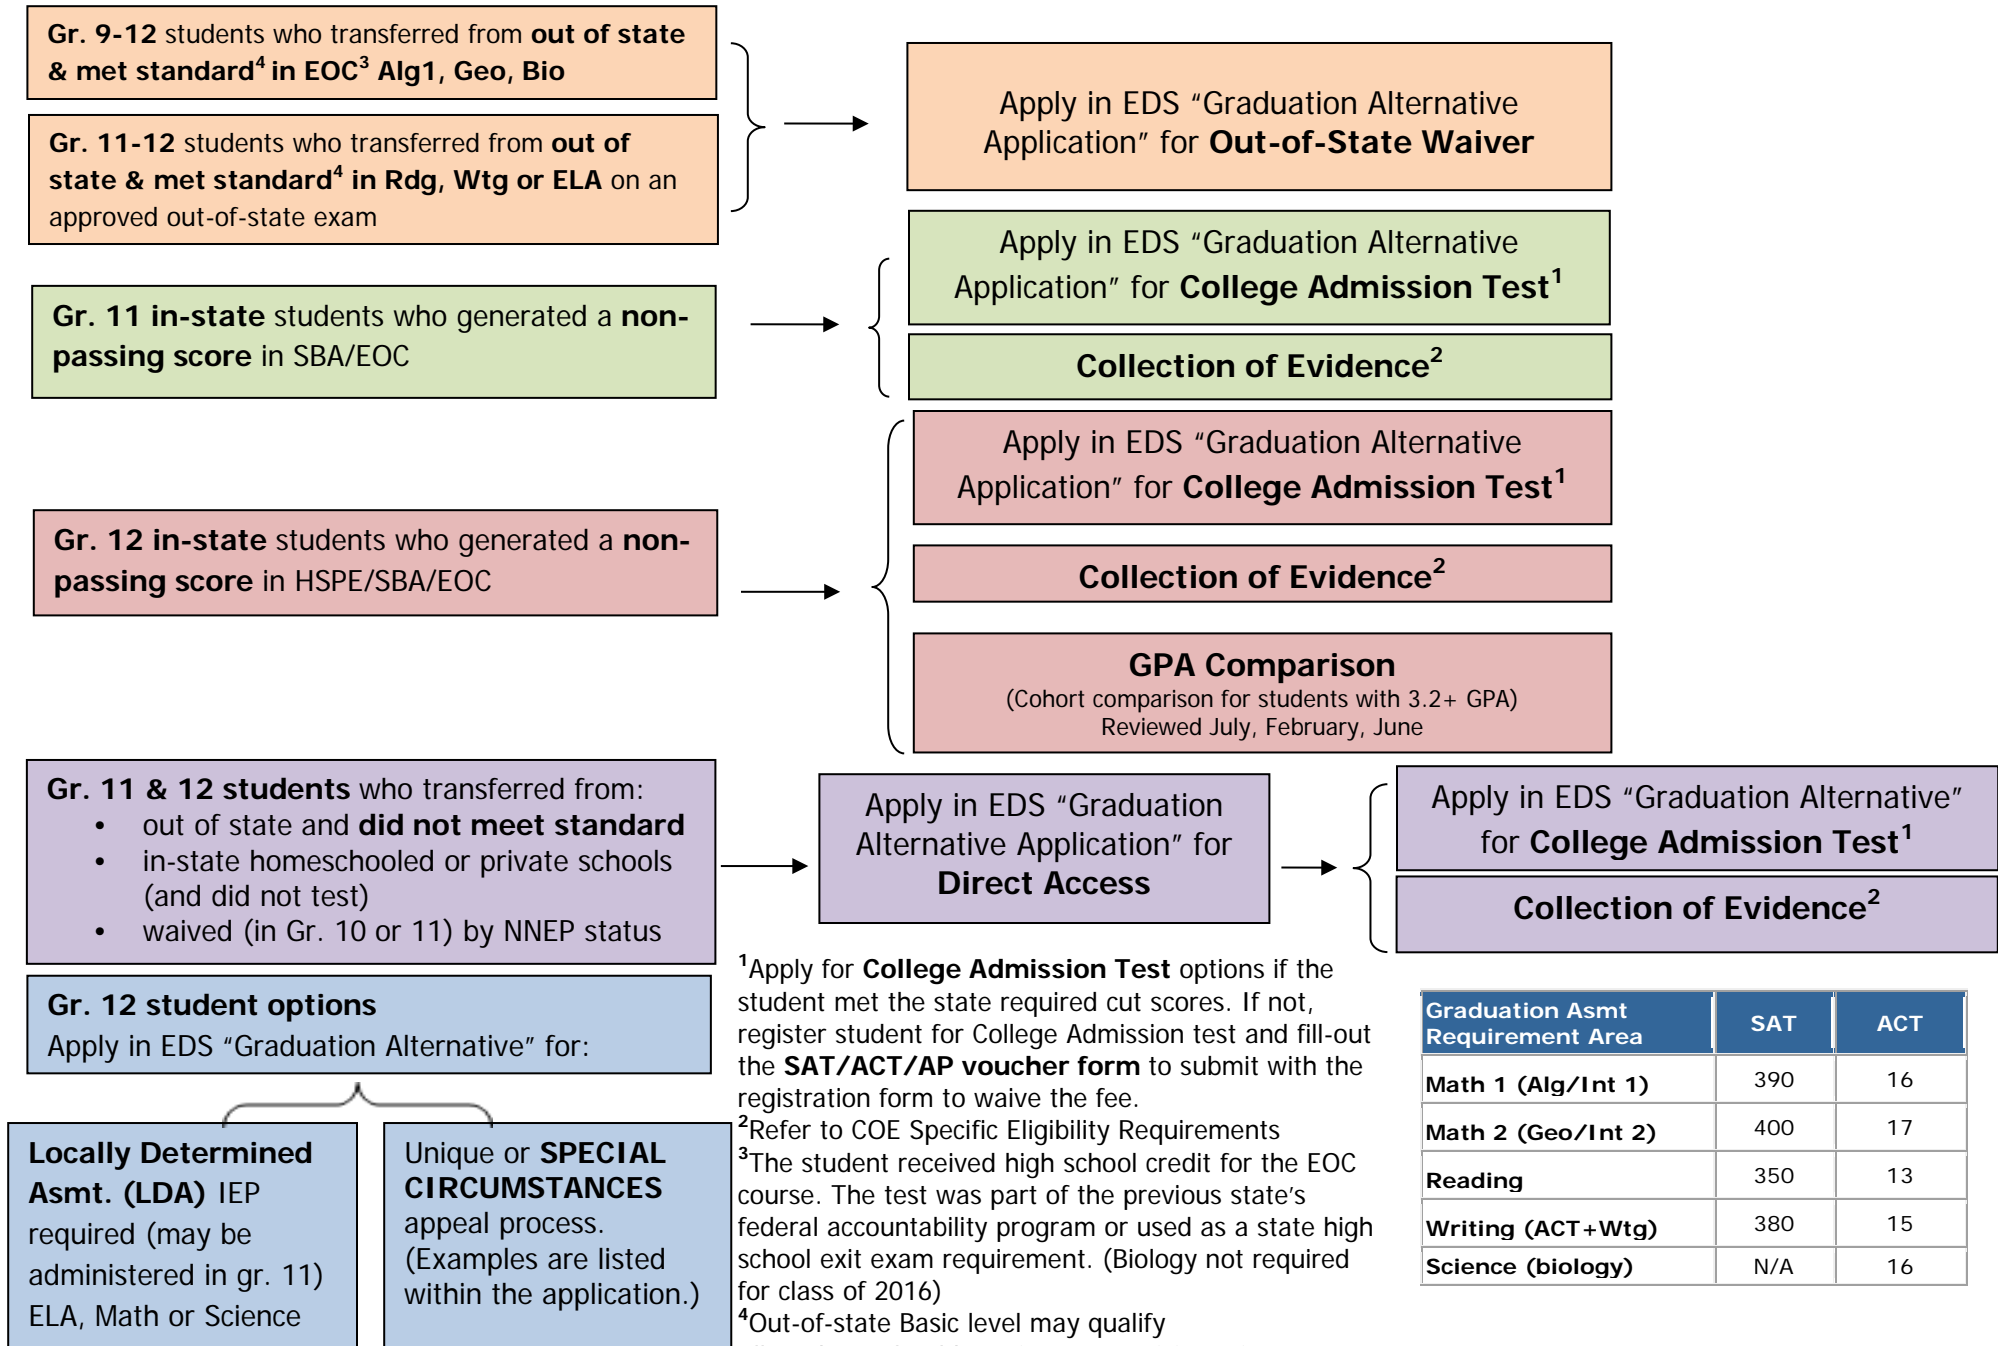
**Gr. 9-12** students who transferred from **out of state & met standard$^4$ in EOC$^3$ Alg1, Geo, Bio**

**Gr. 11-12** students who transferred from **out of state & met standard$^4$ in Rdg, Wtg or ELA** on an approved out-of-state exam

Apply in EDS "Graduation Alternative Application" for **Out-of-State Waiver**

**Gr. 11 in-state** students who generated a **non-passing score** in SBA/EOC

Apply in EDS "Graduation Alternative Application" for **College Admission Test$^1$**

**Collection of Evidence$^2$**

**Gr. 12 in-state** students who generated a **non-passing score** in HSPE/SBA/EOC

Apply in EDS "Graduation Alternative Application" for **College Admission Test$^1$**

**Collection of Evidence$^2$**

**GPA Comparison**
(Cohort comparison for students with 3.2+ GPA)
Reviewed July, February, June

**Gr. 11 & 12 students** who transferred from:
- out of state and **did not meet standard**
- in-state homeschooled or private schools (and did not test)
- waived (in Gr. 10 or 11) by NNEP status

Apply in EDS "Graduation Alternative Application" for **Direct Access**

Apply in EDS "Graduation Alternative" for **College Admission Test$^1$**

**Collection of Evidence$^2$**

**Gr. 12 student options**
Apply in EDS "Graduation Alternative" for:

**Locally Determined Asmt. (LDA)** IEP required (may be administered in gr. 11) ELA, Math or Science

Unique or **SPECIAL CIRCUMSTANCES** appeal process. (Examples are listed within the application.)

$^1$Apply for **College Admission Test** options if the student met the state required cut scores. If not, register student for College Admission test and fill-out the **SAT/ACT/AP voucher form** to submit with the registration form to waive the fee.
$^2$Refer to COE Specific Eligibility Requirements
$^3$The student received high school credit for the EOC course. The test was part of the previous state's federal accountability program or used as a state high school exit exam requirement. (Biology not required for class of 2016)
$^4$Out-of-state Basic level may qualify

| Graduation Asmt Requirement Area | SAT | ACT |
|---|---|---|
| Math 1 (Alg/Int 1) | 390 | 16 |
| Math 2 (Geo/Int 2) | 400 | 17 |
| Reading | 350 | 13 |
| Writing (ACT+Wtg) | 380 | 15 |
| Science (biology) | N/A | 16 |